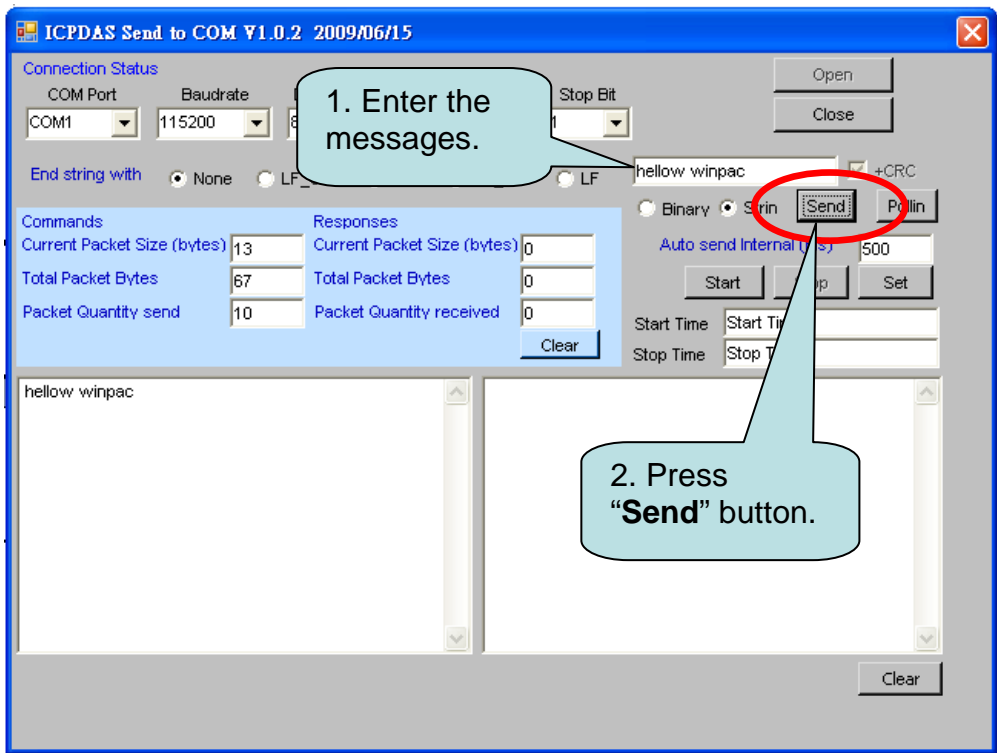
ICPDAS Send to COM V1.0.2 2009/06/15

Connection Status

COM Port
COM1

Baudrate
115200

8

Stop Bit
1

Open

Close

1. Enter the messages.

End string with
None
LF_
LF

hellow winpac

+CRC

Binary
Strin

Send

Pollin

Commands
Current Packet Size (bytes) 13
Total Packet Bytes 67
Packet Quantity send 10

Responses
Current Packet Size (bytes) 0
Total Packet Bytes 0
Packet Quantity received 0

Clear

Auto send Internal (ms) 500

Start
Stop
Set

Start Time Start Ti

Stop Time Stop T

hellow winpac

2. Press “Send” button.

Clear